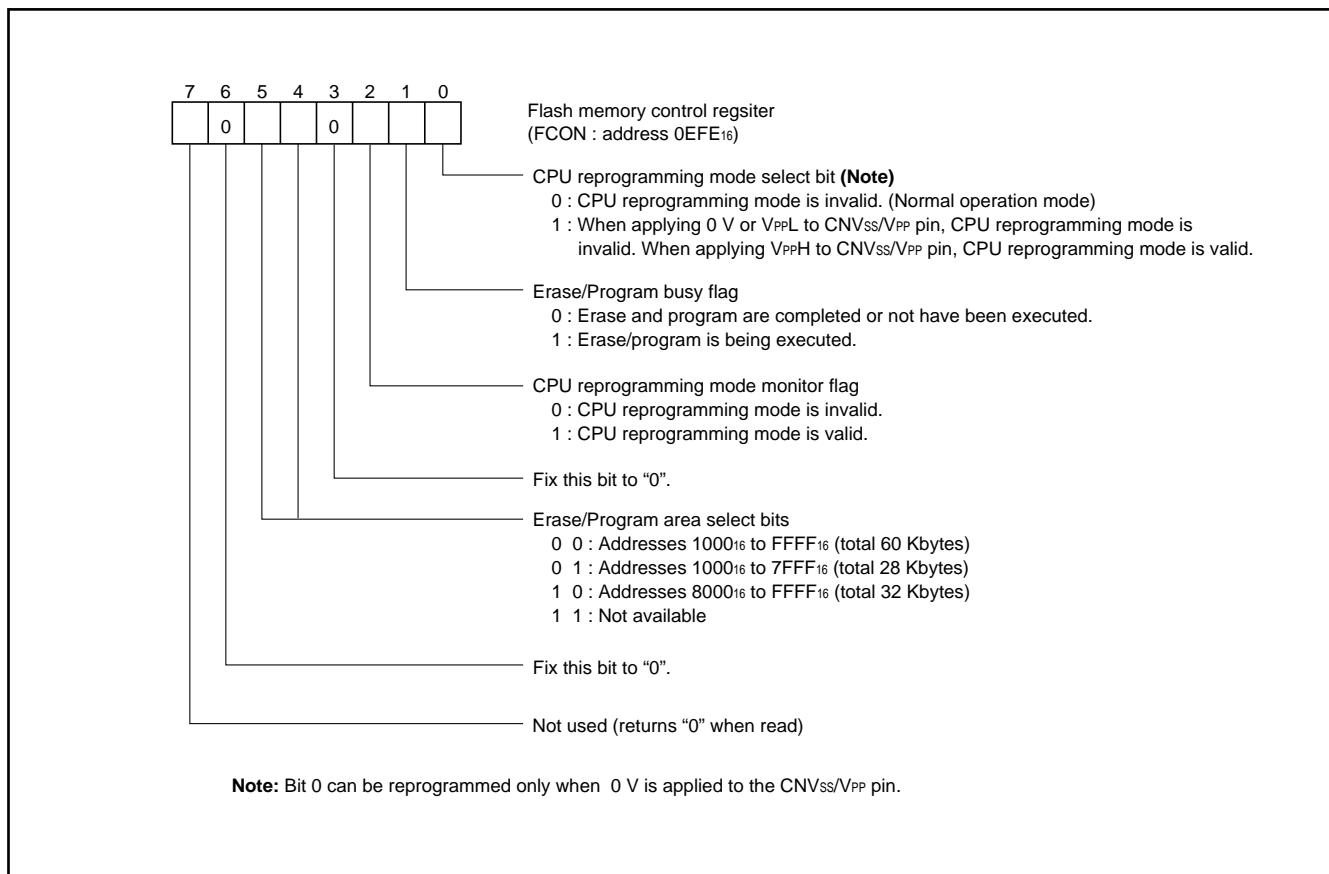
7 6 5 4 3 2 1 0

| | 0 | | | 0 | | | |
|---|---|---|---|---|---|---|---|

Flash memory control regsiter
(FCON : address 0EFE$_{16}$)

CPU reprogramming mode select bit **(Note)**
0 : CPU reprogramming mode is invalid. (Normal operation mode)
1 : When applying 0 V or V$_{PP}$L to CNV$_{SS}$/V$_{PP}$ pin, CPU reprogramming mode is invalid. When applying V$_{PP}$H to CNV$_{SS}$/V$_{PP}$ pin, CPU reprogramming mode is valid.

Erase/Program busy flag
0 : Erase and program are completed or not have been executed.
1 : Erase/program is being executed.

CPU reprogramming mode monitor flag
0 : CPU reprogramming mode is invalid.
1 : CPU reprogramming mode is valid.

Fix this bit to “0”.

Erase/Program area select bits
0 0 : Addresses 1000$_{16}$ to FFFF$_{16}$ (total 60 Kbytes)
0 1 : Addresses 1000$_{16}$ to 7FFF$_{16}$ (total 28 Kbytes)
1 0 : Addresses 8000$_{16}$ to FFFF$_{16}$ (total 32 Kbytes)
1 1 : Not available

Fix this bit to “0”.

Not used (returns “0” when read)

**Note:** Bit 0 can be reprogrammed only when 0 V is applied to the CNV$_{SS}$/V$_{PP}$ pin.